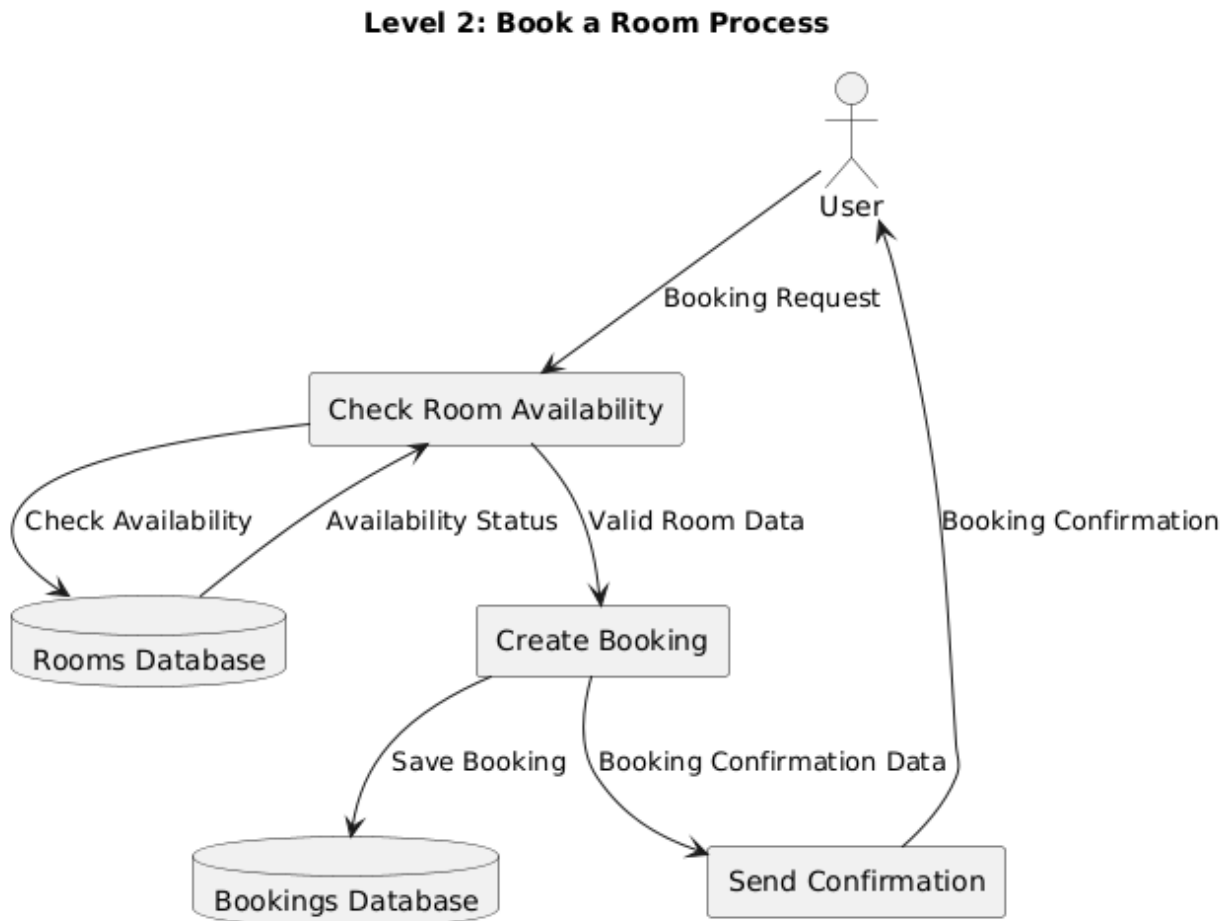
Level 2: Book a Room Process

User

Booking Request

Check Room Availability

Check Availability

Availability Status

Valid Room Data

Booking Confirmation

Rooms Database

Create Booking

Save Booking

Booking Confirmation Data

Bookings Database

Send Confirmation